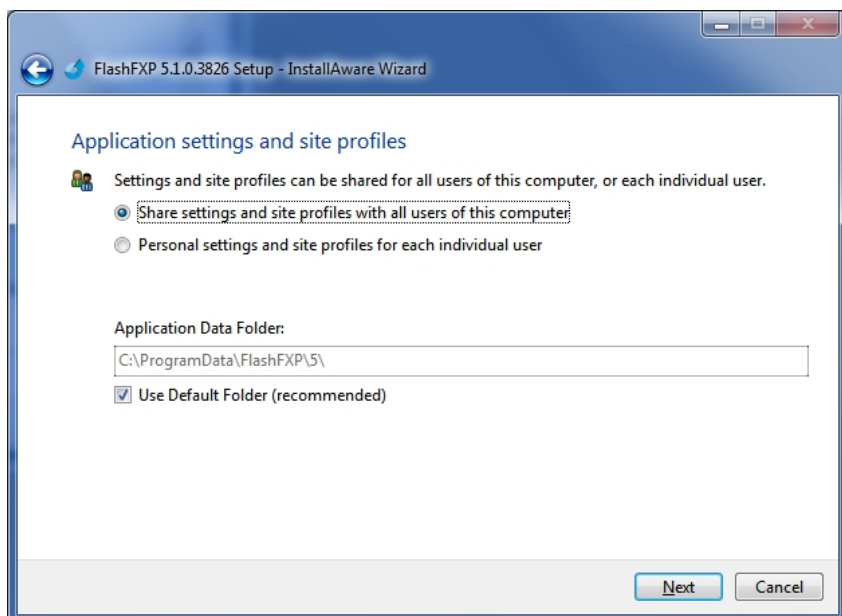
FlashFXP 5.1.0.3826 Setup - InstallAware Wizard

Application settings and site profiles

Settings and site profiles can be shared for all users of this computer, or each individual user.

Share settings and site profiles with all users of this computer

Personal settings and site profiles for each individual user

Application Data Folder:

C:\ProgramData\FlashFXP\5\

Use Default Folder (recommended)

Next

Cancel